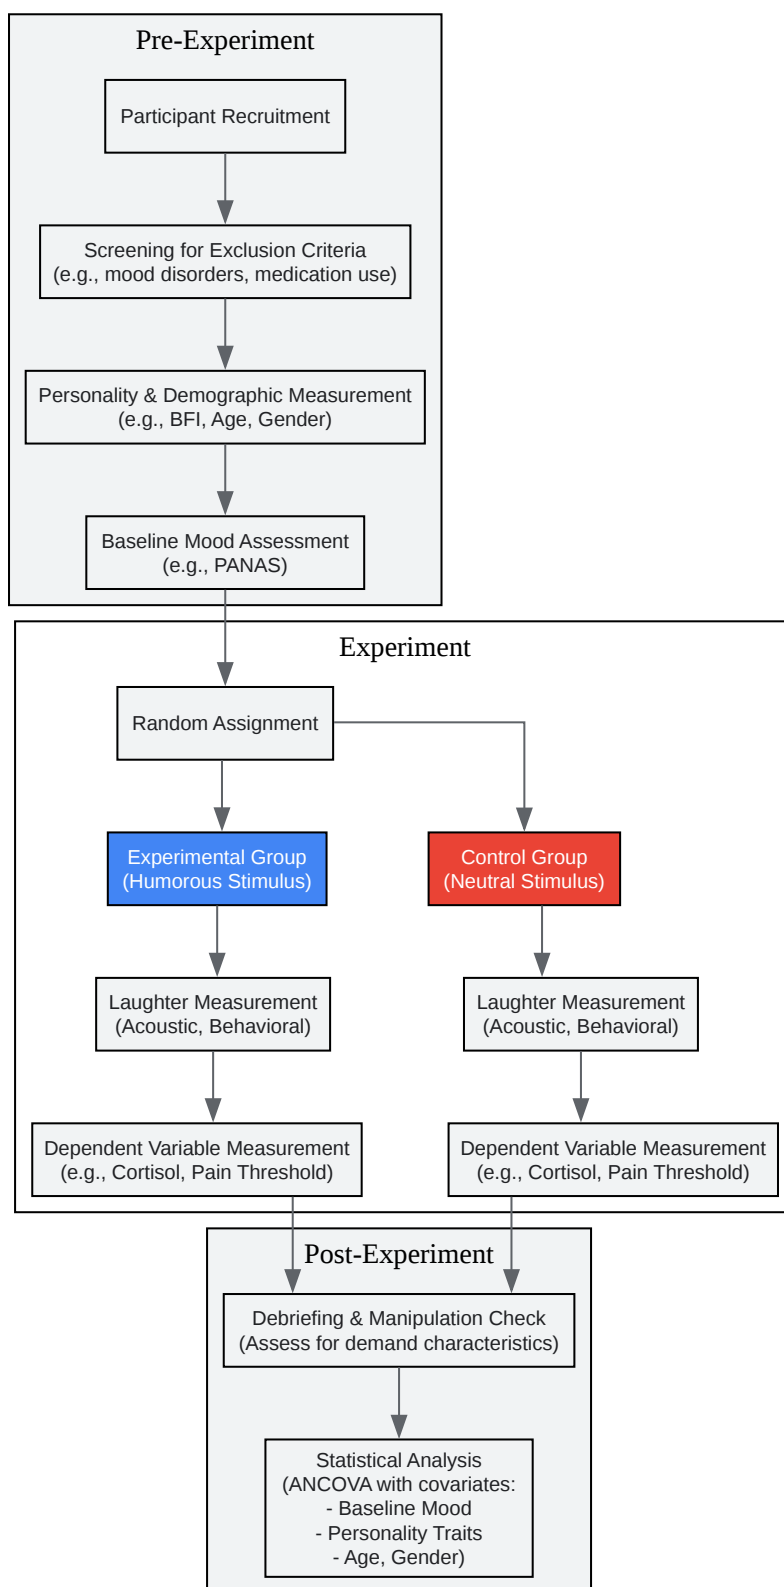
Pre-Experiment

Participant Recruitment

Screening for Exclusion Criteria
(e.g., mood disorders, medication use)

Personality & Demographic Measurement
(e.g., BFI, Age, Gender)

Baseline Mood Assessment
(e.g., PANAS)

Experiment

Random Assignment

Experimental Group
(Humorous Stimulus)

Control Group
(Neutral Stimulus)

Laughter Measurement
(Acoustic, Behavioral)

Laughter Measurement
(Acoustic, Behavioral)

Dependent Variable Measurement
(e.g., Cortisol, Pain Threshold)

Dependent Variable Measurement
(e.g., Cortisol, Pain Threshold)

Post-Experiment

Debriefing & Manipulation Check
(Assess for demand characteristics)

Statistical Analysis
(ANCOVA with covariates:
- Baseline Mood
- Personality Traits
- Age, Gender)